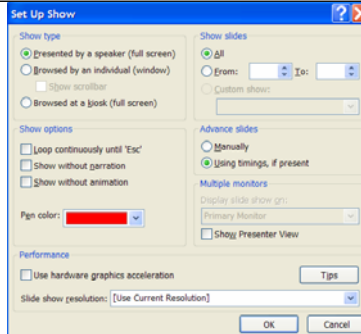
Set Up Show

Show type
Presented by a speaker (full screen)
Browsed by an individual (window)
Show scrollbar
Browsed at a kiosk (full screen)

Show slides
All
From:
To:
Custom show:

Show options
Loop continuously until 'Esc'
Show without narration
Show without animation

Pen color:

Advance slides
Manually
Using timings, if present

Multiple monitors
Display slide show on:
Primary Monitor
Show Presenter View

Performance
Use hardware graphics acceleration
Tips
Slide show resolution: [Use Current Resolution]

OK
Cancel